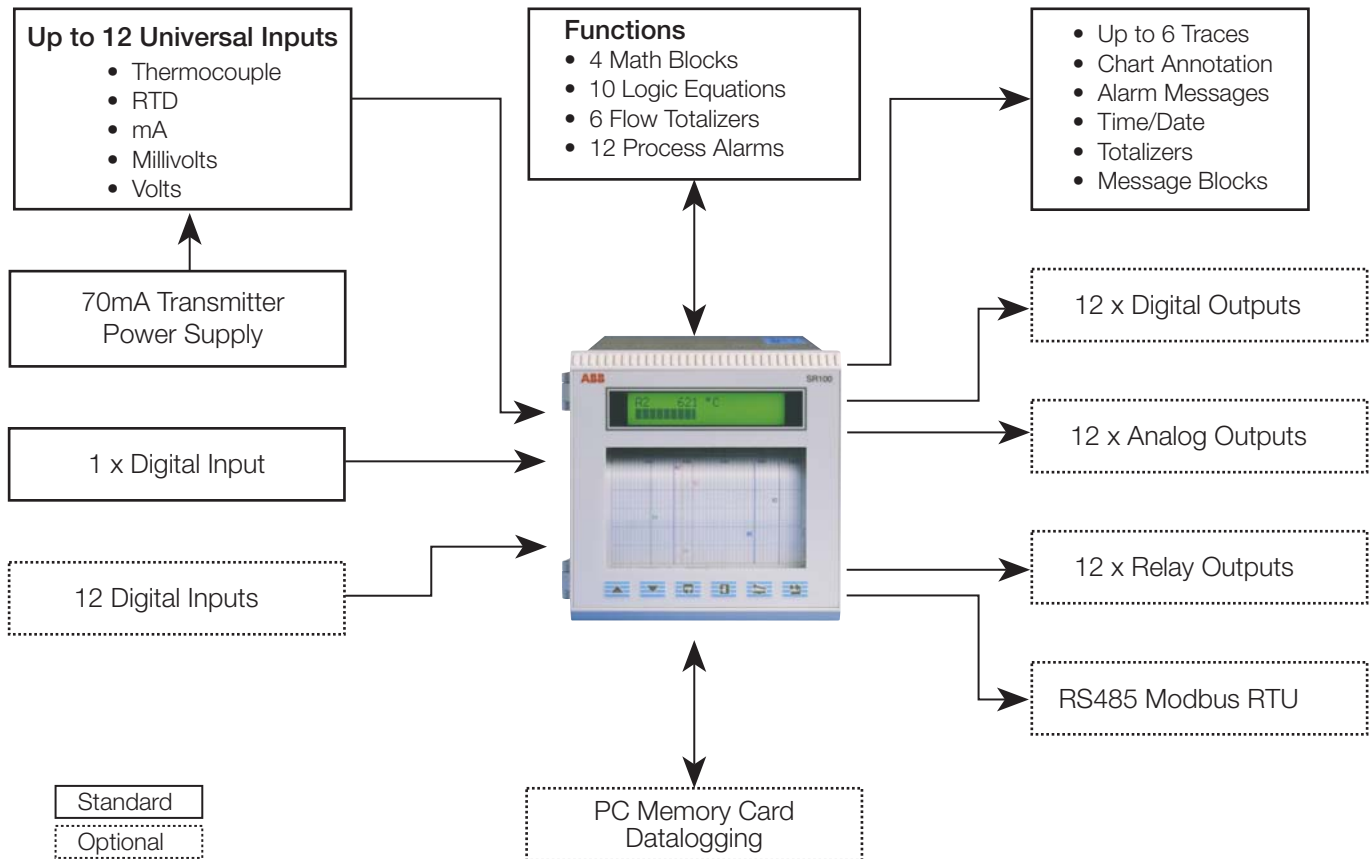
Up to 12 Universal Inputs
- Thermocouple
- RTD
- mA
- Millivolts
- Volts

70mA Transmitter Power Supply

1 x Digital Input

12 Digital Inputs

Functions
- 4 Math Blocks
- 10 Logic Equations
- 6 Flow Totalizers
- 12 Process Alarms

- Up to 6 Traces
- Chart Annotation
- Alarm Messages
- Time/Date
- Totalizers
- Message Blocks

ABB SR100

R2 621 °C

12 x Digital Outputs

12 x Analog Outputs

12 x Relay Outputs

RS485 Modbus RTU

PC Memory Card Datalogging

Standard
Optional